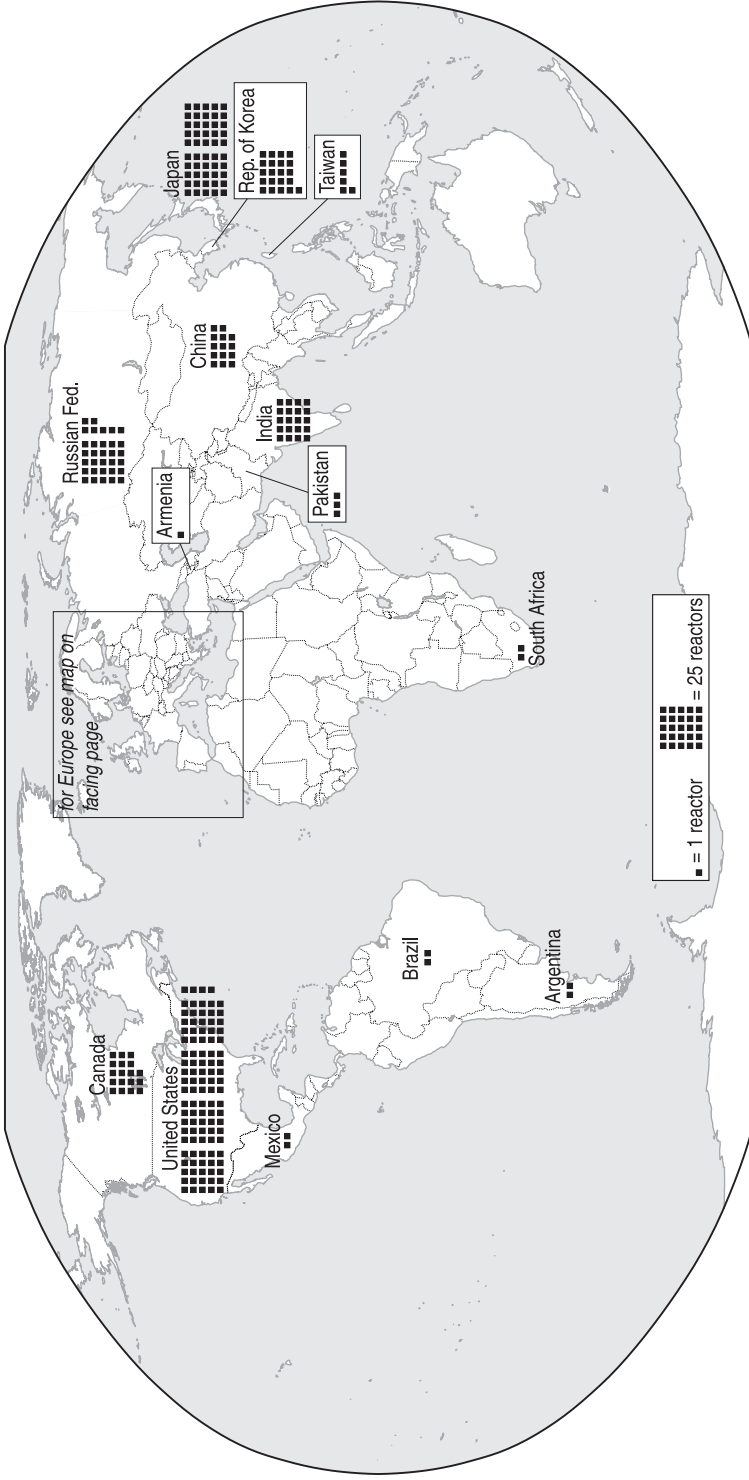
Japan

Rep. of Korea

Taiwan

China

Russian Fed.

India

Pakistan

Armenia

for Europe see map on facing page

South Africa

■ = 1 reactor = 25 reactors

Canada

United States

Mexico

Brazil

Argentina